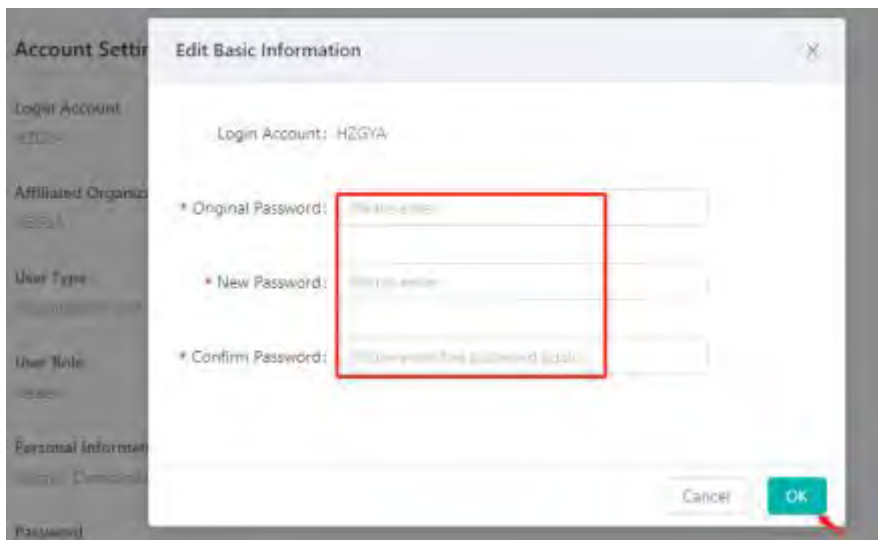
Account Settir

Login Account

HZGYA

Affiliated Organiz

HZGYA

User Type

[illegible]

User Role

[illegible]

Personal Informati

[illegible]

Password

Edit Basic Information

×

Login Account: HZGYA

* Original Password: Please enter

* New Password: Please enter

* Confirm Password: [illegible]

Cancel

OK